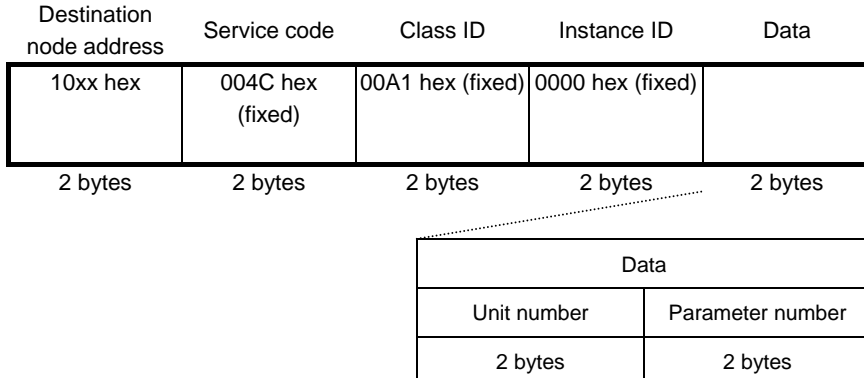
| Destination node address | Service code | Class ID | Instance ID | Data |
|---|---|---|---|---|
| 10xx hex | 004C hex (fixed) | 00A1 hex (fixed) | 0000 hex (fixed) | |
| 2 bytes | 2 bytes | 2 bytes | 2 bytes | 2 bytes |

| Data | |
|---|---|
| Unit number | Parameter number |
| 2 bytes | 2 bytes |